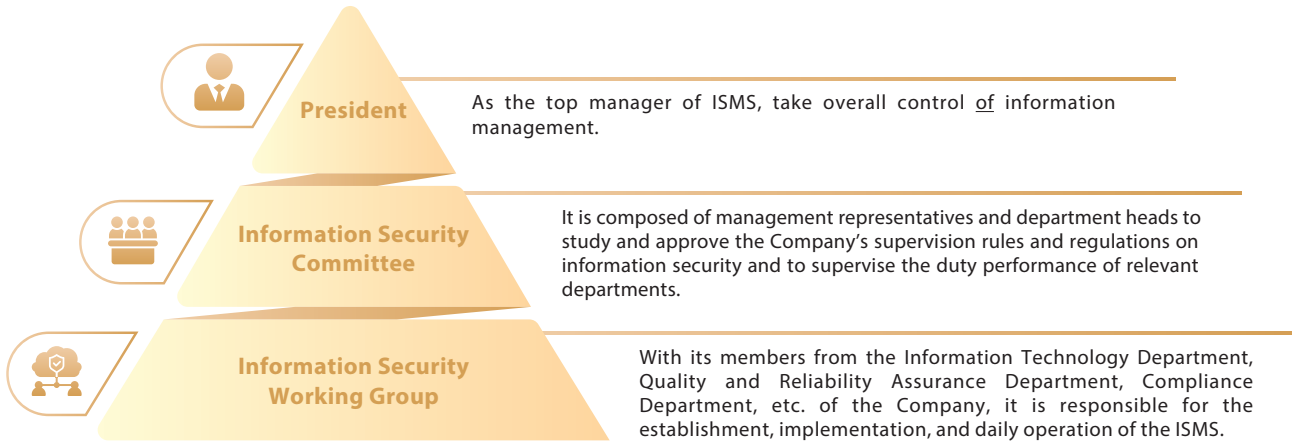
President

As the top manager of ISMS, take overall control of information management.

Information Security Committee

It is composed of management representatives and department heads to study and approve the Company’s supervision rules and regulations on information security and to supervise the duty performance of relevant departments.

Information Security Working Group

With its members from the Information Technology Department, Quality and Reliability Assurance Department, Compliance Department, etc. of the Company, it is responsible for the establishment, implementation, and daily operation of the ISMS.